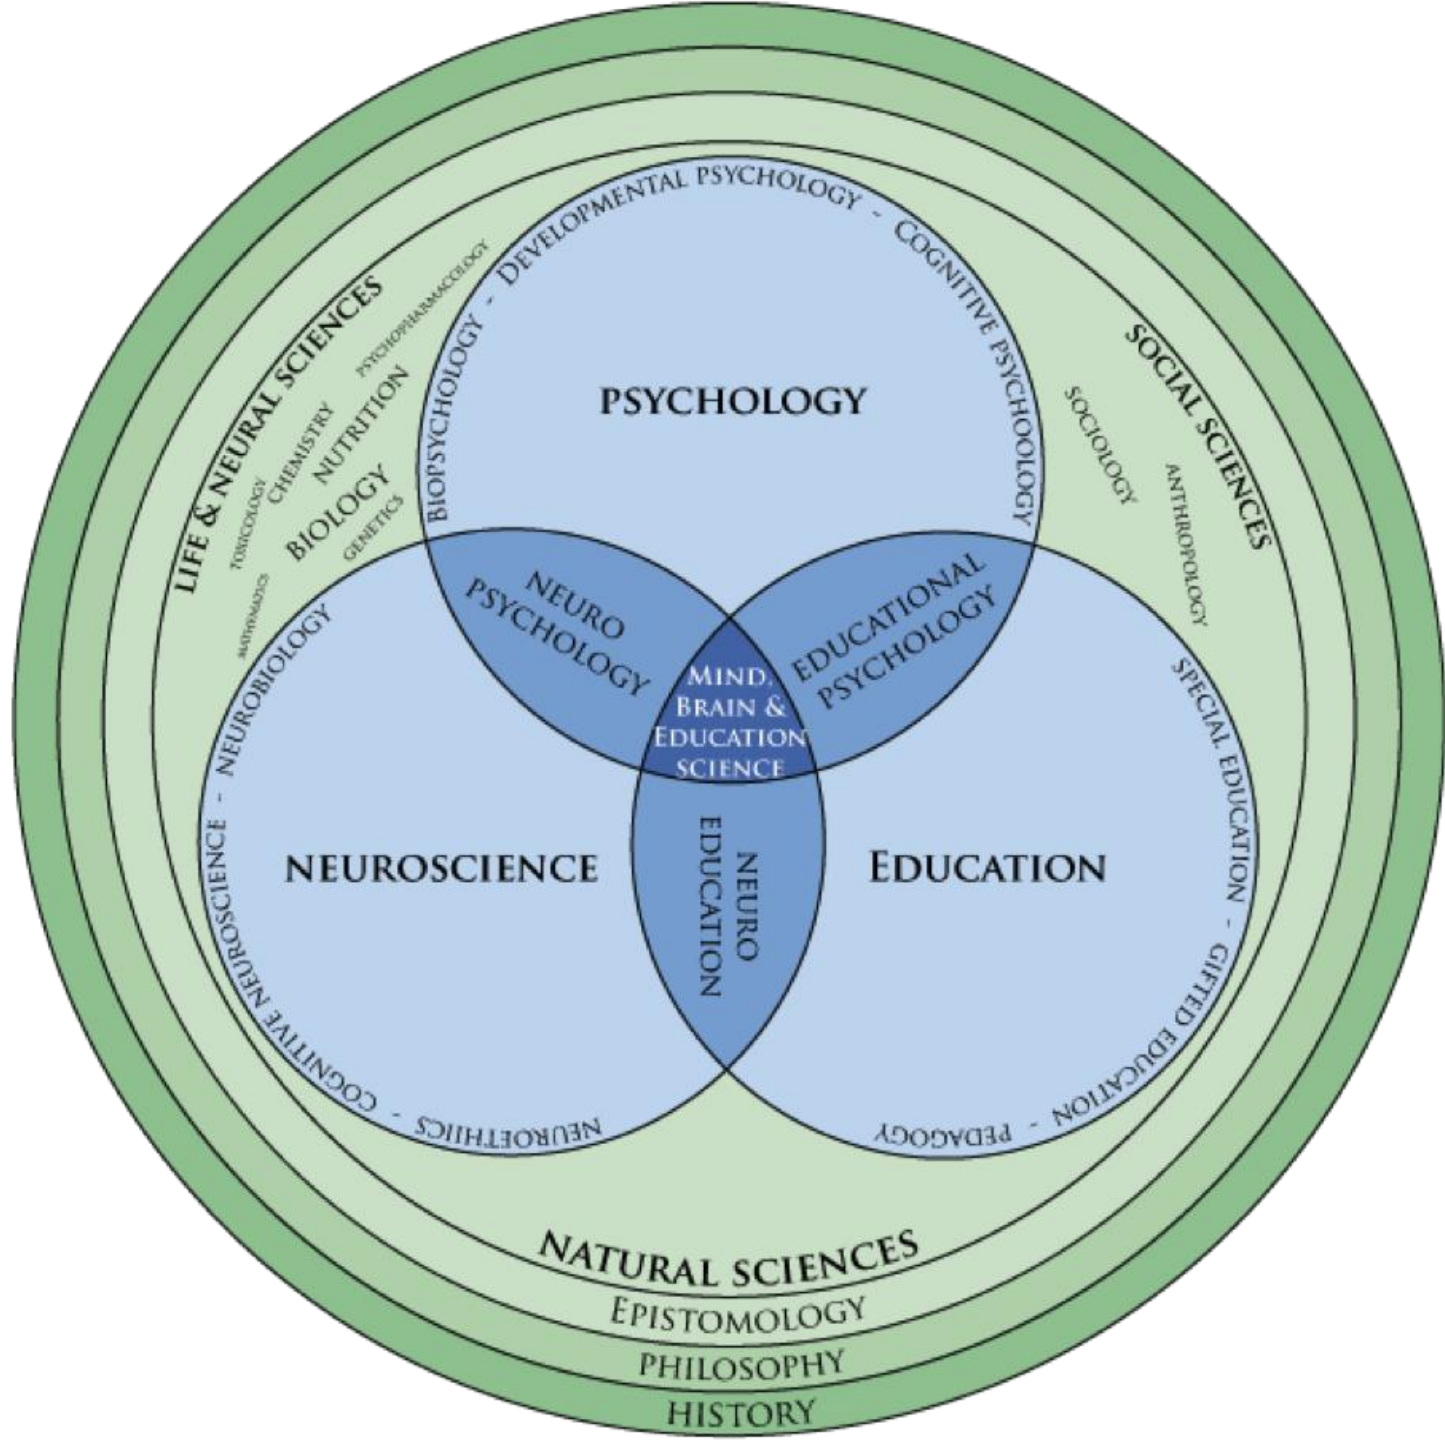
Biopsychology - Developmental Psychology - Cognitive Psychoology

Psychology

Life & Neural Sciences
Psychopharmacology
Chemistry
Nutrition
Toxicology
Biology
Genetics
Mathematics

Social Sciences
Sociology
Anthropology

Neuro Psychology

Educational Psychology

Mind, Brain & Education Science

Neurobiology - Cognitive Neuroscience - Neuroethics

Neuroscience

Neuro Education

Education

Special Education - Gifted Education - Pedagogy

Natural Sciences
Epistomology
Philosophy
History